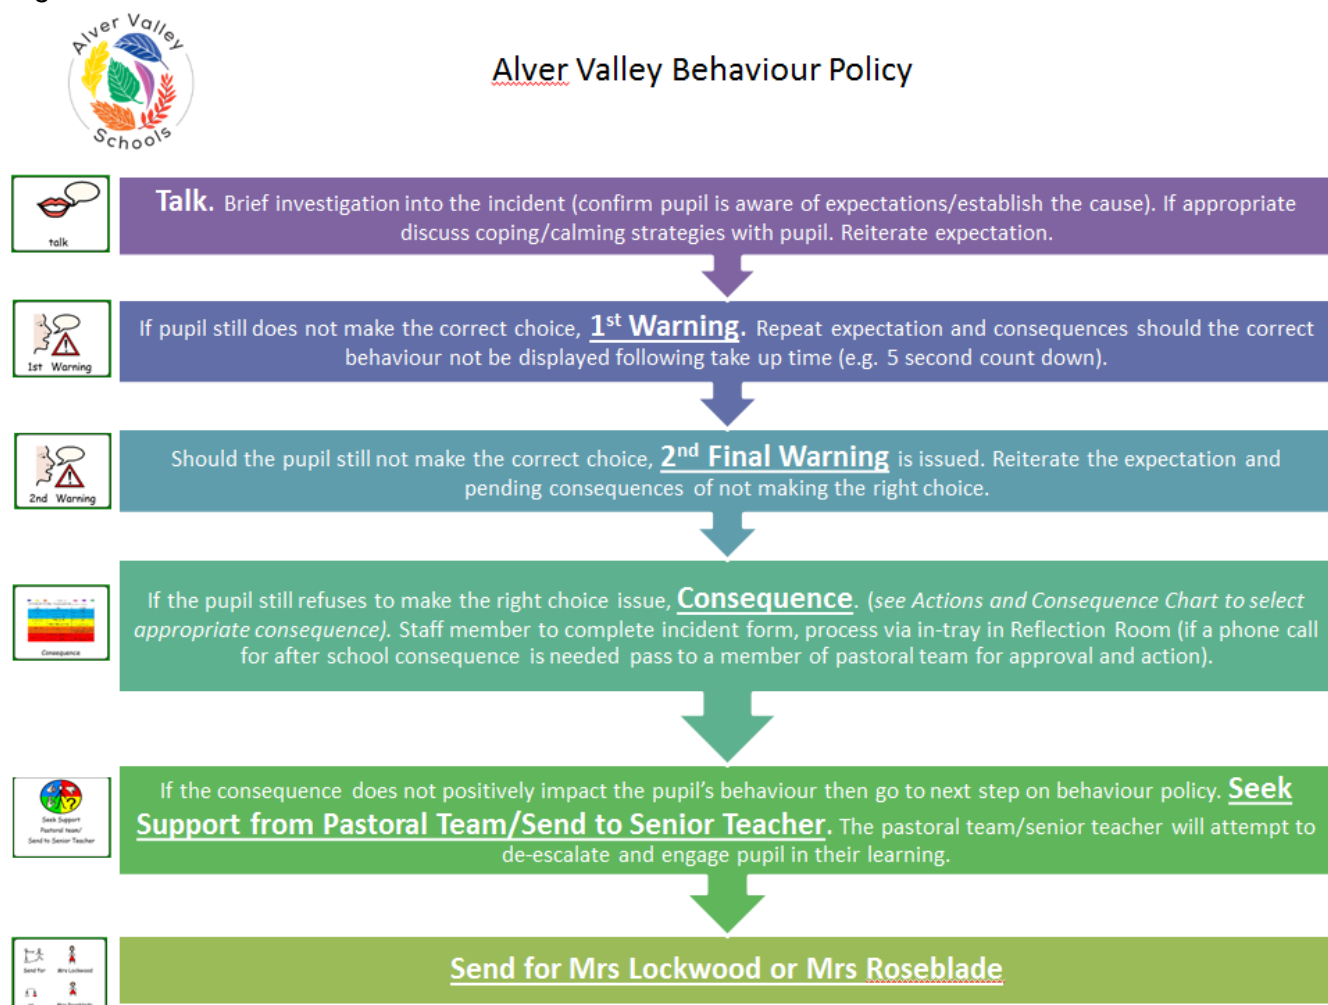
Alver Valley Schools

Alver Valley Behaviour Policy

talk

Talk. Brief investigation into the incident (confirm pupil is aware of expectations/establish the cause). If appropriate discuss coping/calming strategies with pupil. Reiterate expectation.

1st Warning

If pupil still does not make the correct choice, 1$^{st}$ Warning. Repeat expectation and consequences should the correct behaviour not be displayed following take up time (e.g. 5 second count down).

2nd Warning

Should the pupil still not make the correct choice, 2$^{nd}$ Final Warning is issued. Reiterate the expectation and pending consequences of not making the right choice.

Consequence

If the pupil still refuses to make the right choice issue, Consequence. (see Actions and Consequence Chart to select appropriate consequence). Staff member to complete incident form, process via in-tray in Reflection Room (if a phone call for after school consequence is needed pass to a member of pastoral team for approval and action).

Seek Support Pastoral team/ Send to Senior Teacher

If the consequence does not positively impact the pupil's behaviour then go to next step on behaviour policy. Seek Support from Pastoral Team/Send to Senior Teacher. The pastoral team/senior teacher will attempt to de-escalate and engage pupil in their learning.

Send for Mrs Lockwood Mrs Roseblade

Send for Mrs Lockwood or Mrs Roseblade